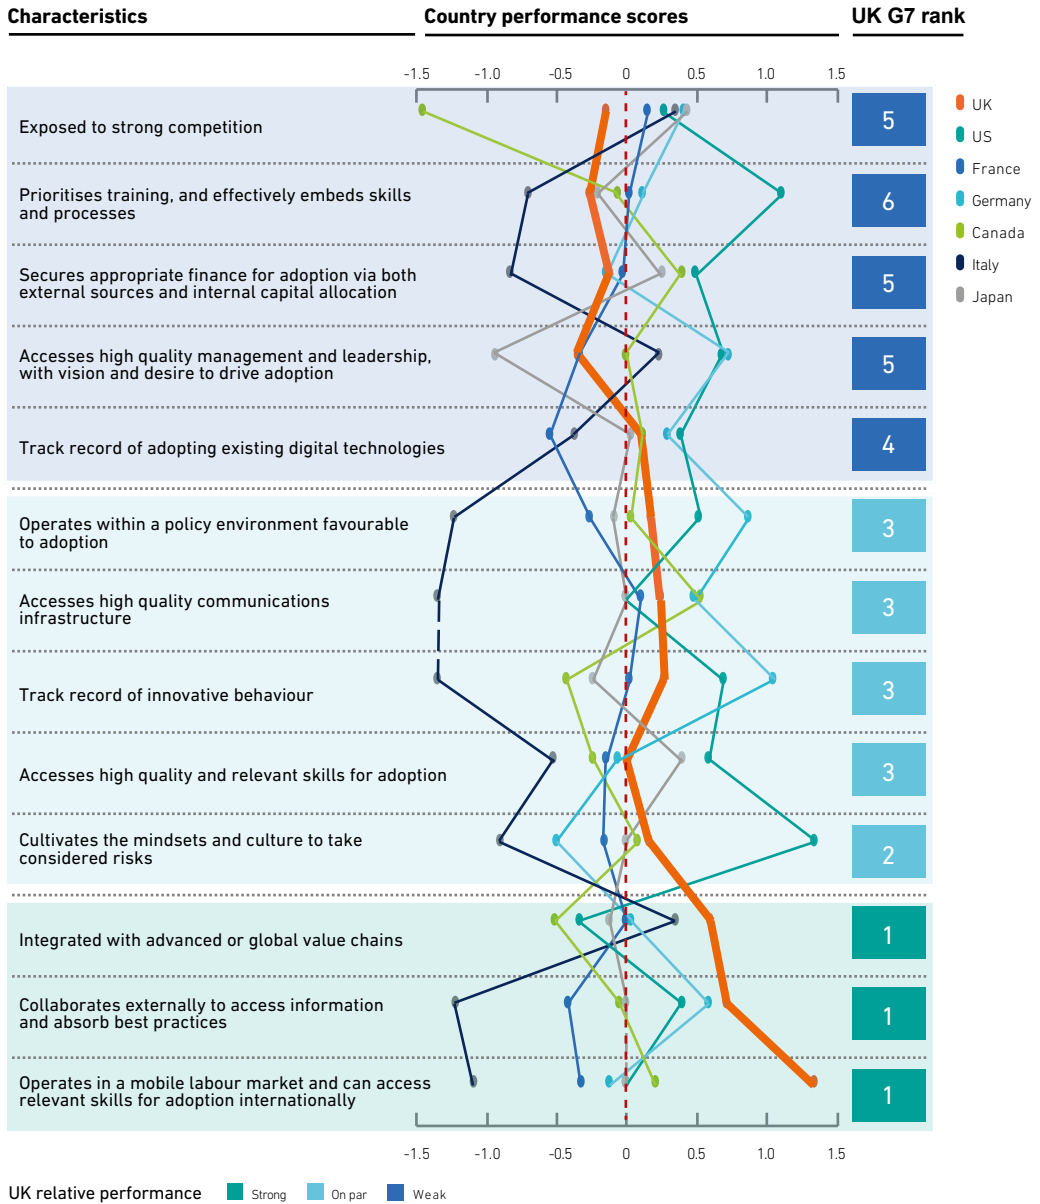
Characteristics

Country performance scores

UK G7 rank

-1.5 -1.0 -0.5 0 0.5 1.0 1.5

UK
US
France
Germany
Canada
Italy
Japan

Exposed to strong competition
5

Prioritises training, and effectively embeds skills and processes
6

Secures appropriate finance for adoption via both external sources and internal capital allocation
5

Accesses high quality management and leadership, with vision and desire to drive adoption
5

Track record of adopting existing digital technologies
4

Operates within a policy environment favourable to adoption
3

Accesses high quality communications infrastructure
3

Track record of innovative behaviour
3

Accesses high quality and relevant skills for adoption
3

Cultivates the mindsets and culture to take considered risks
2

Integrated with advanced or global value chains
1

Collaborates externally to access information and absorb best practices
1

Operates in a mobile labour market and can access relevant skills for adoption internationally
1

-1.5 -1.0 -0.5 0 0.5 1.0 1.5

UK relative performance Strong On par Weak